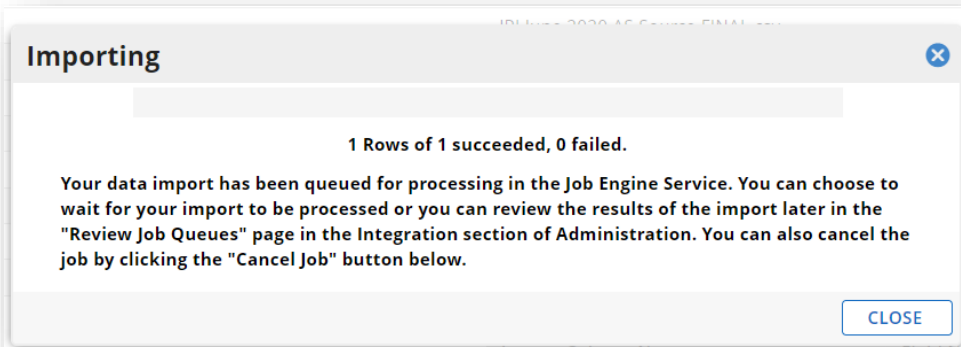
Importing

1 Rows of 1 succeeded, 0 failed.

Your data import has been queued for processing in the Job Engine Service. You can choose to wait for your import to be processed or you can review the results of the import later in the "Review Job Queues" page in the Integration section of Administration. You can also cancel the job by clicking the "Cancel Job" button below.

CLOSE